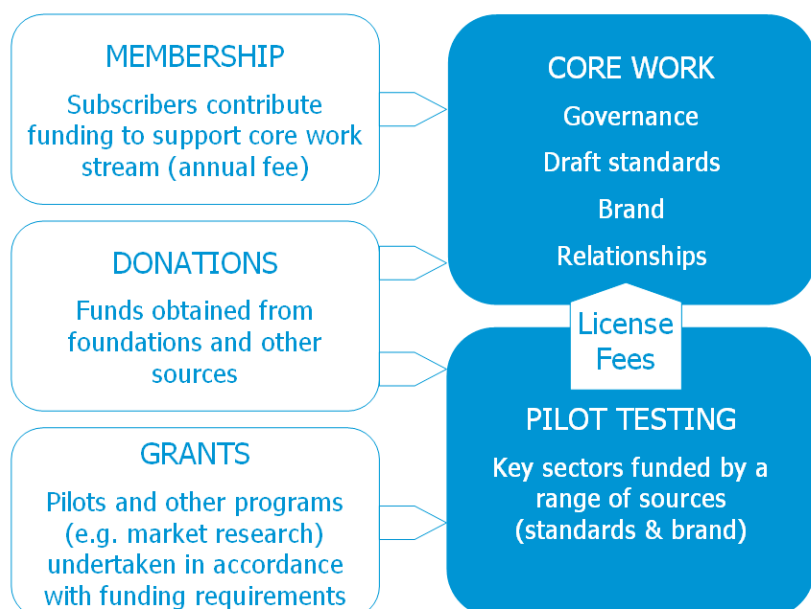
MEMBERSHIP

Subscribers contribute funding to support core work stream (annual fee)

DONATIONS

Funds obtained from foundations and other sources

GRANTS

Pilots and other programs (e.g. market research) undertaken in accordance with funding requirements

CORE WORK

Governance

Draft standards

Brand

Relationships

License Fees

PILOT TESTING

Key sectors funded by a range of sources (standards & brand)